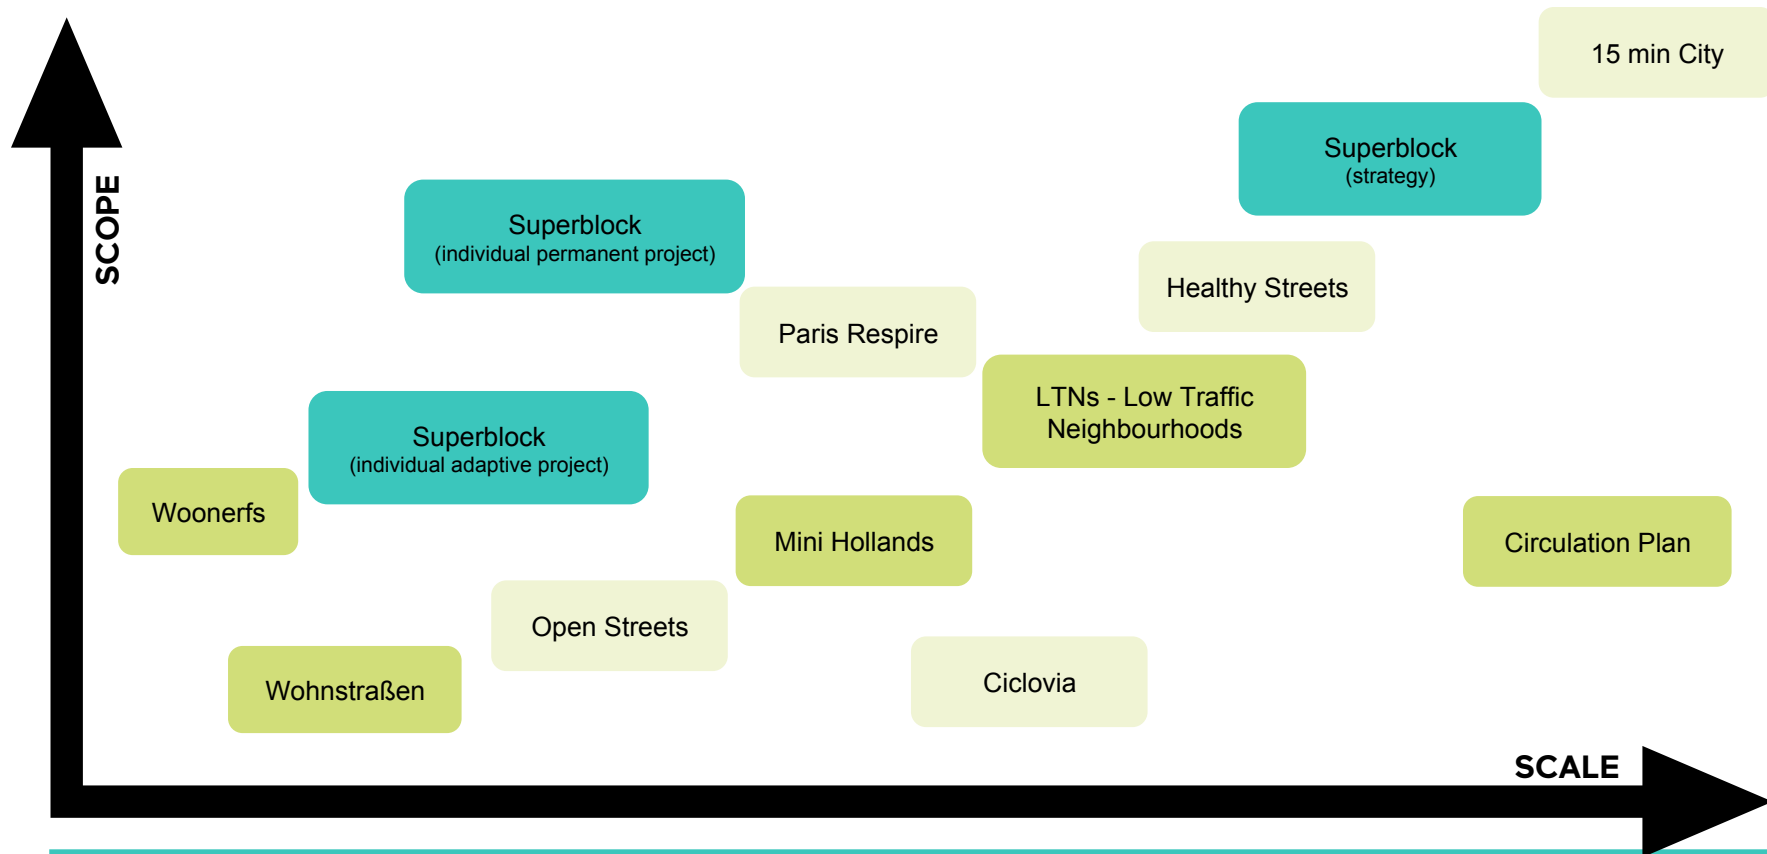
SCOPE

15 min City

Superblock
(strategy)

Superblock
(individual permanent project)

Healthy Streets

Paris Respire

LTNs - Low Traffic Neighbourhoods

Superblock
(individual adaptive project)

Woonerfs

Mini Hollands

Circulation Plan

Open Streets

Wohnstraßen

Ciclovia

SCALE